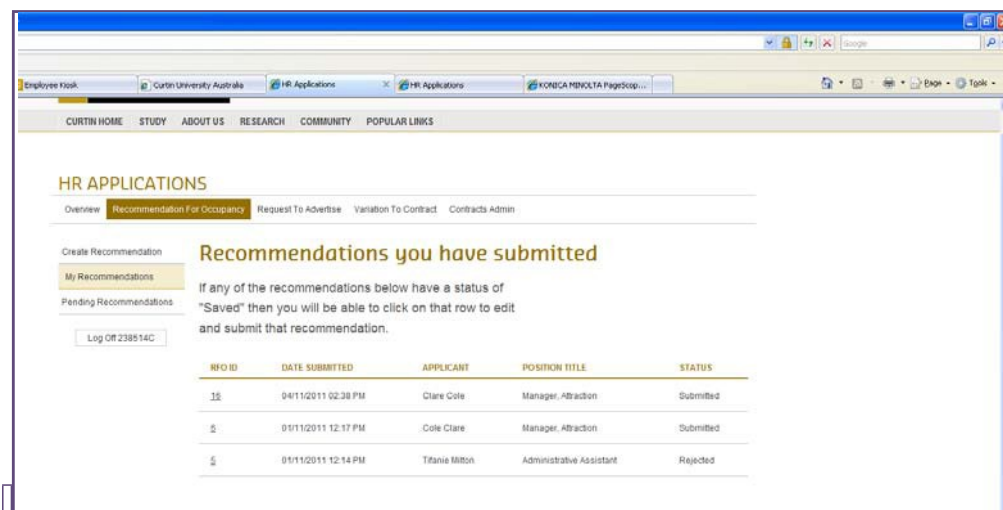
Google

Employee Kiosk | Curtin University Australia | HR Applications | HR Applications | KONICA MINOLTA PageScop...

Page · Tools ·

CURTIN HOME STUDY ABOUT US RESEARCH COMMUNITY POPULAR LINKS

HR APPLICATIONS

Overview Recommendation For Occupancy Request To Advertise Variation To Contract Contracts Admin

Create Recommendation
My Recommendations
Pending Recommendations

Log Off 238514C

Recommendations you have submitted

If any of the recommendations below have a status of "Saved" then you will be able to click on that row to edit and submit that recommendation.

| RFO ID | DATE SUBMITTED | APPLICANT | POSITION TITLE | STATUS |
|---|---|---|---|---|
| 16 | 04/11/2011 02:38 PM | Clare Cole | Manager, Attraction | Submitted |
| 5 | 01/11/2011 12:17 PM | Cole Clare | Manager, Attraction | Submitted |
| 5 | 01/11/2011 12:14 PM | Tifanie Mitton | Administrative Assistant | Rejected |